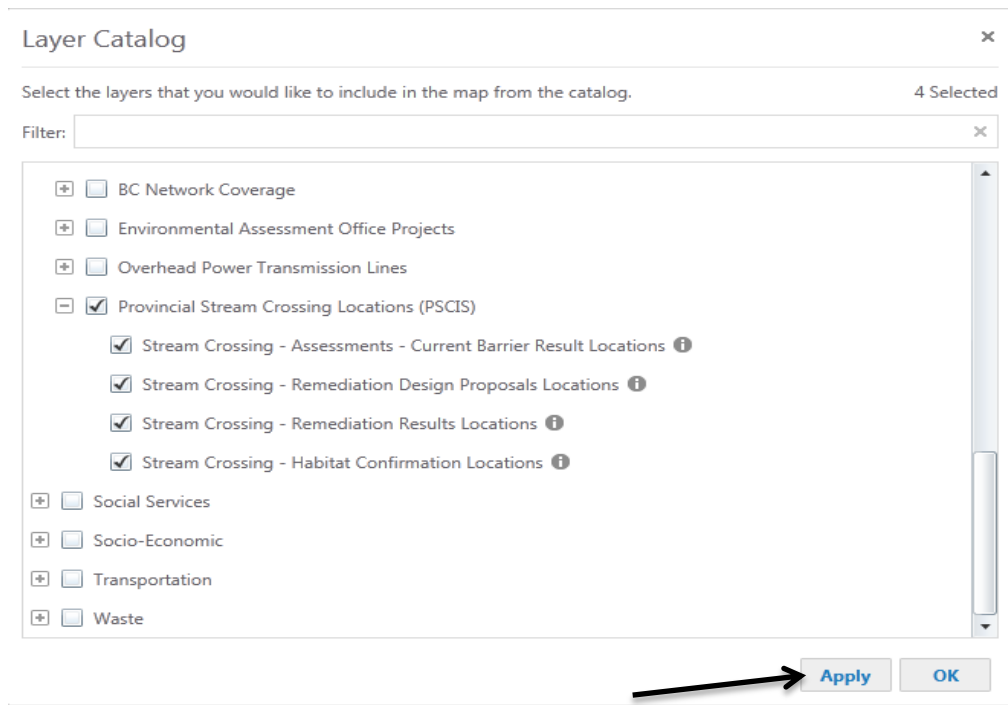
Layer Catalog ×

Select the layers that you would like to include in the map from the catalog.

4 Selected

Filter:

BC Network Coverage

Environmental Assessment Office Projects

Overhead Power Transmission Lines

Provincial Stream Crossing Locations (PSCIS)

Stream Crossing - Assessments - Current Barrier Result Locations

Stream Crossing - Remediation Design Proposals Locations

Stream Crossing - Remediation Results Locations

Stream Crossing - Habitat Confirmation Locations

Social Services

Socio-Economic

Transportation

Waste

Apply

OK